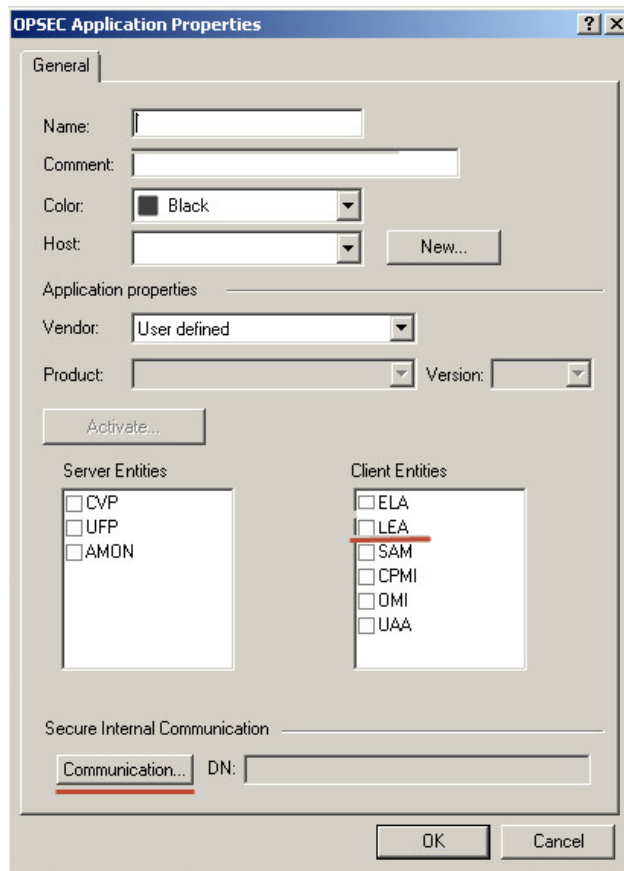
OPSEC Application Properties ? X

General

Name:

Comment:

Color: Black

Host: New...

Application properties

Vendor: User defined

Product: Version:

Activate...

Server Entities
CVP
UFP
AMON

Client Entities
ELA
LEA
SAM
CPMI
OMI
UAA

Secure Internal Communication

Communication... DN:

OK Cancel